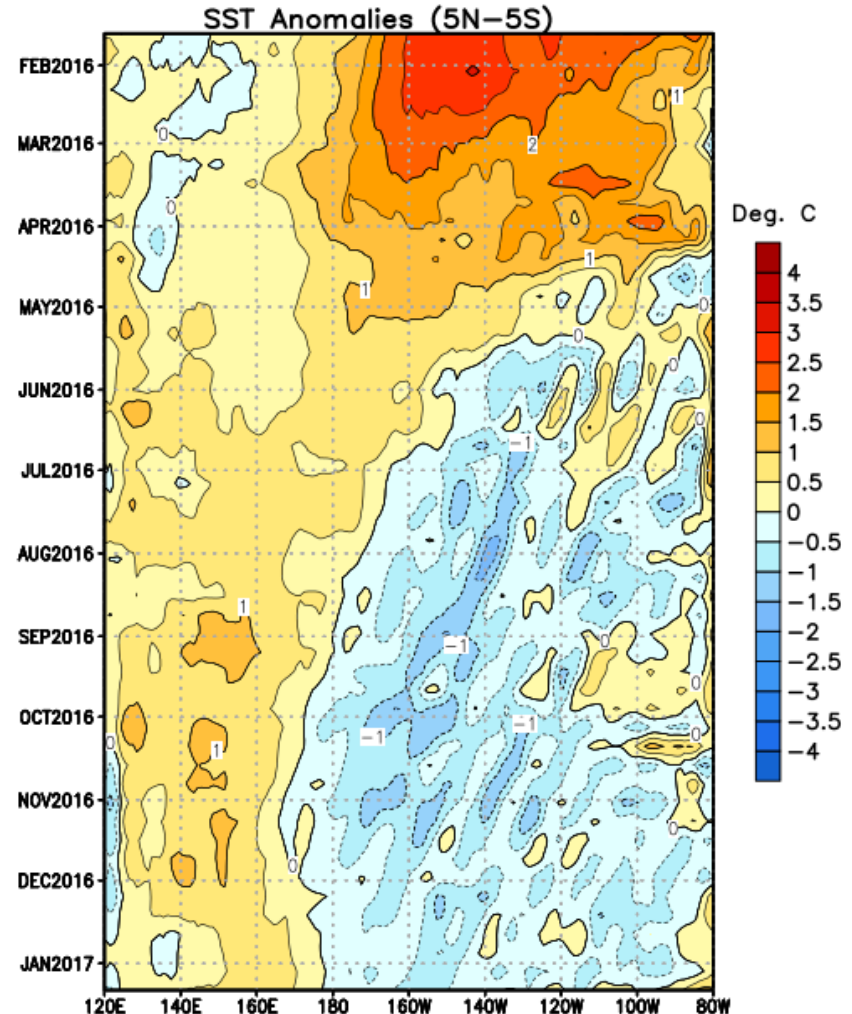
SST Anomalies (5N–5S)

FEB2016
MAR2016
APR2016
MAY2016
JUN2016
JUL2016
AUG2016
SEP2016
OCT2016
NOV2016
DEC2016
JAN2017

0
0
1
2
1
1
0
0
0
0
-1
-1
-1
-1
1
1
0
0
0
0
0

120E 140E 160E 180 160W 140W 120W 100W 80W

Deg. C
4
3.5
3
2.5
2
1.5
1
0.5
0
−0.5
−1
−1.5
−2
−2.5
−3
−3.5
−4